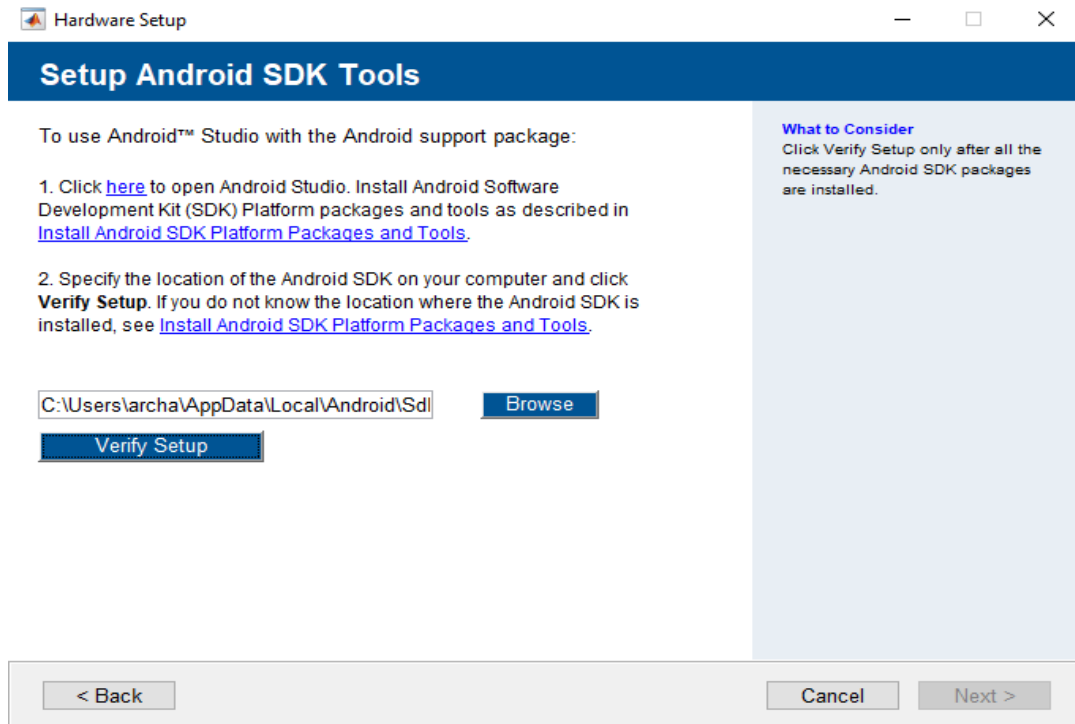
Hardware Setup

Setup Android SDK Tools

To use Android™ Studio with the Android support package:

1. Click here to open Android Studio. Install Android Software Development Kit (SDK) Platform packages and tools as described in Install Android SDK Platform Packages and Tools.

2. Specify the location of the Android SDK on your computer and click **Verify Setup**. If you do not know the location where the Android SDK is installed, see Install Android SDK Platform Packages and Tools.

C:\Users\archa\AppData\Local\Android\Sdl

Browse

Verify Setup

What to Consider
Click Verify Setup only after all the necessary Android SDK packages are installed.

< Back

Cancel

Next >